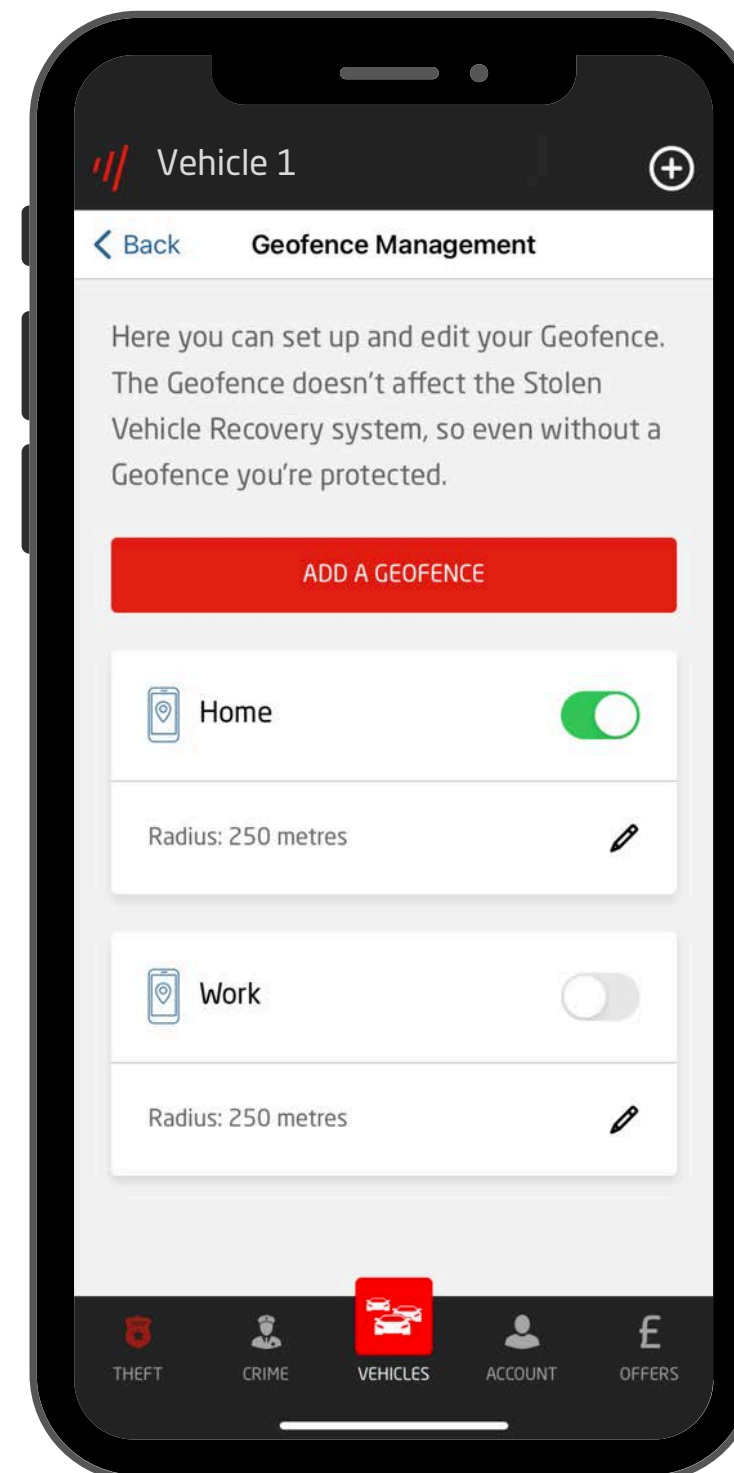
Vehicle 1

< Back Geofence Management

Here you can set up and edit your Geofence. The Geofence doesn't affect the Stolen Vehicle Recovery system, so even without a Geofence you're protected.

ADD A GEOFENCE

Home

Radius: 250 metres

Work

Radius: 250 metres

THEFT CRIME VEHICLES ACCOUNT £ OFFERS